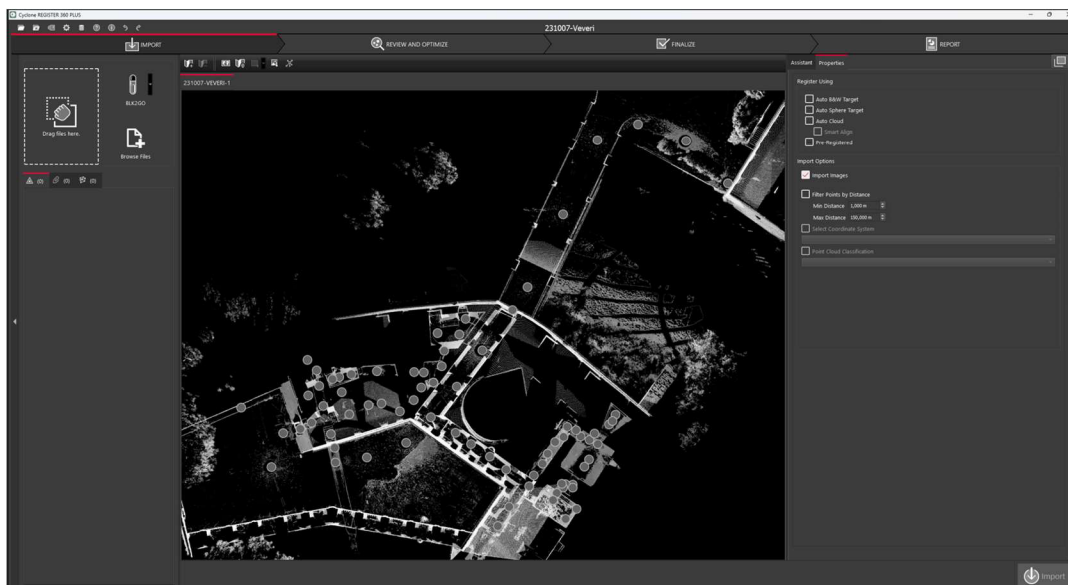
Cyclone REGISTER 360 PLUS

231007-Veveri

IMPORT

REVIEW AND OPTIMIZE

FINALIZE

REPORT

Drag files here.

BLK2GO

Browse Files

231007-VEVERI-1

Assistant

Properties

Register Using

Auto B&W Target

Auto Sphere Target

Auto Cloud

Smart Align

Pre-Registered

Import Options

Import Images

Filter Points by Distance

Min Distance 1.000 m

Max Distance 100.000 m

Select Coordinate System

Point Cloud Classification

Import